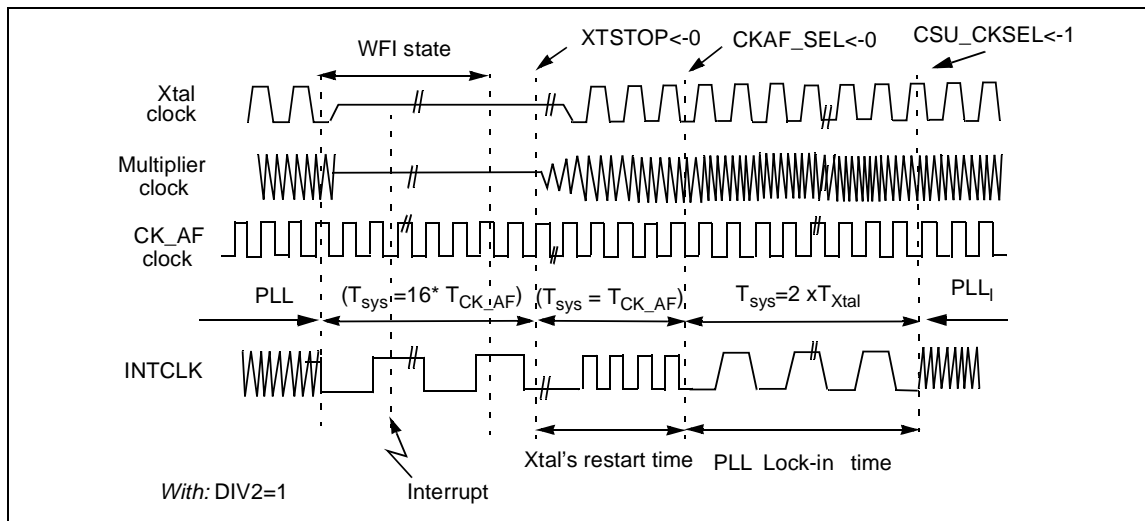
WFI state

XTSTOP<-0

CKAF_SEL<-0

CSU_CKSEL<-1

Xtal clock

Multiplier clock

CK_AF clock

PLL

($T_{sys}$=16* $T_{CK\_AF}$)

($T_{sys}$ = $T_{CK\_AF}$)

$T_{sys}$=2 x$T_{Xtal}$

$PLL_I$

INTCLK

Xtal's restart time

PLL Lock-in time

*With:* DIV2=1

Interrupt